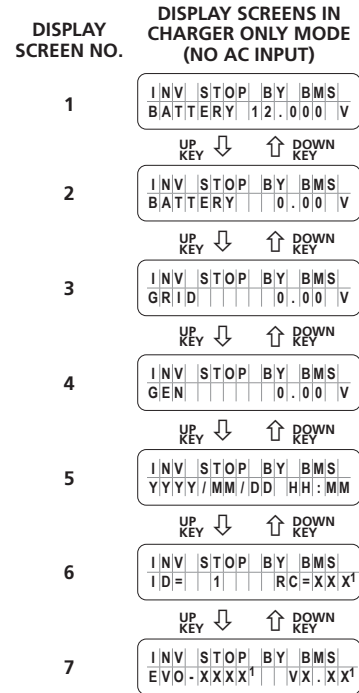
DISPLAY SCREEN NO.

DISPLAY SCREENS IN CHARGER ONLY MODE (NO AC INPUT)

1
INV STOP BY BMS
BATTERY 12.000 V

UP KEY ⇩ ⇧ DOWN KEY

2
INV STOP BY BMS
BATTERY 0.00 V

UP KEY ⇩ ⇧ DOWN KEY

3
INV STOP BY BMS
GRID 0.00 V

UP KEY ⇩ ⇧ DOWN KEY

4
INV STOP BY BMS
GEN 0.00 V

UP KEY ⇩ ⇧ DOWN KEY

5
INV STOP BY BMS
YYYY/MM/DD HH:MM

UP KEY ⇩ ⇧ DOWN KEY

6
INV STOP BY BMS
ID= 1 RC=XX$X^1$

UP KEY ⇩ ⇧ DOWN KEY

7
INV STOP BY BMS
EVO-XXX$X^1$ VX.X$X^1$